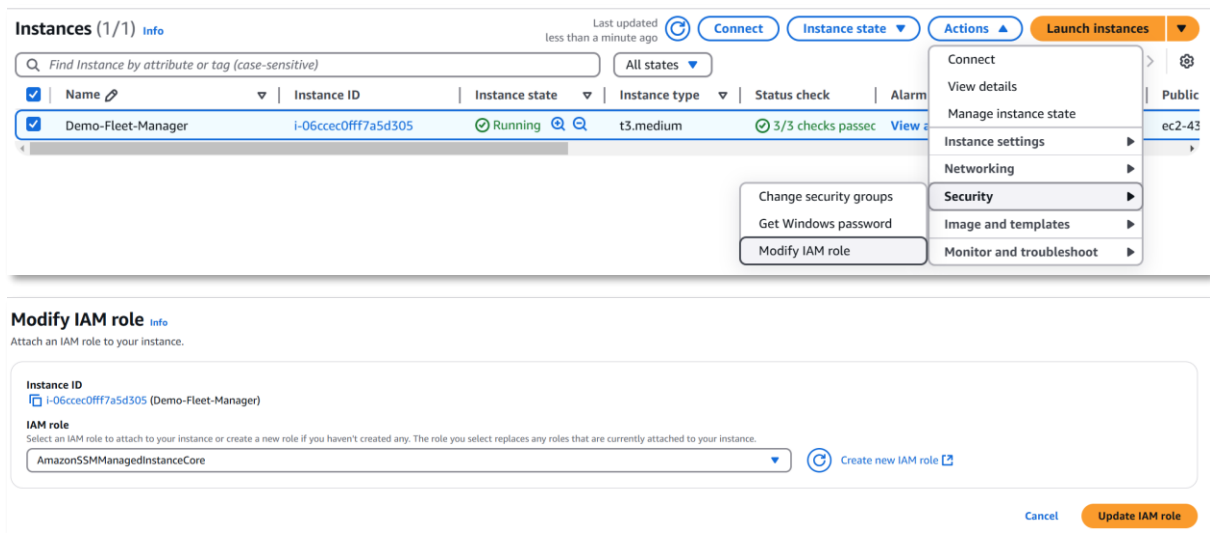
Instances (1/1) Info

Last updated less than a minute ago

Connect

Instance state ▼

Actions ▲

Launch instances ▼

Find Instance by attribute or tag (case-sensitive)

All states ▼

| Name | Instance ID | Instance state | Instance type | Status check | Alarm | Public |
|---|---|---|---|---|---|---|
| Demo-Fleet-Manager | i-06ccec0fff7a5d305 | Running | t3.medium | 3/3 checks passec | View a | ec2-43 |

Connect
View details
Manage instance state
Instance settings ▶
Networking ▶
Security ▶
Image and templates ▶
Monitor and troubleshoot ▶

Change security groups
Get Windows password
Modify IAM role

Modify IAM role Info

Attach an IAM role to your instance.

Instance ID

i-06ccec0fff7a5d305 (Demo-Fleet-Manager)

IAM role

Select an IAM role to attach to your instance or create a new role if you haven't created any. The role you select replaces any roles that are currently attached to your instance.

AmazonSSMManagedInstanceCore ▼

Create new IAM role

Cancel

Update IAM role